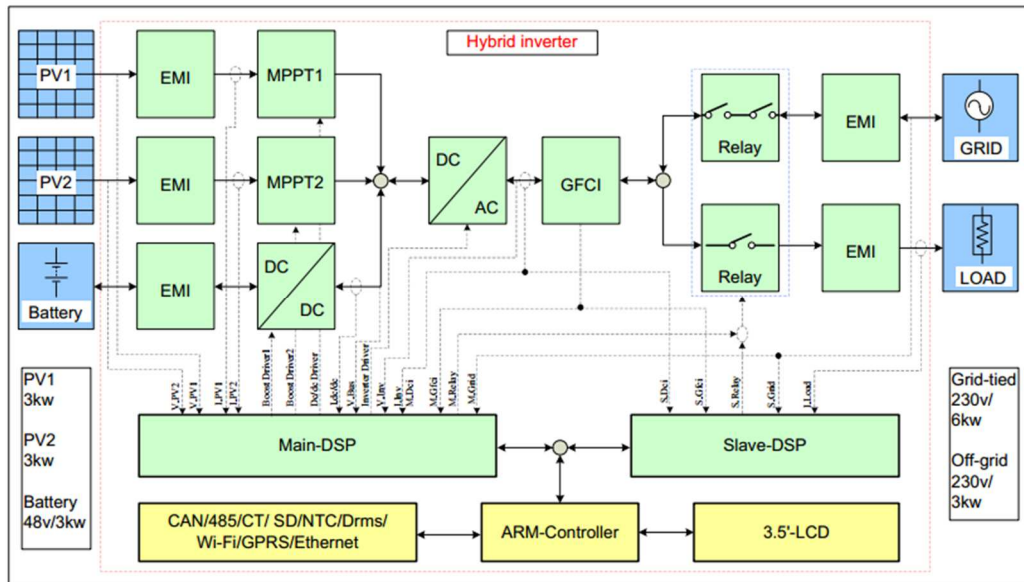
Hybrid inverter

PV1

PV2

Battery

EMI

EMI

EMI

MPPT1

MPPT2

DC

DC

DC

AC

GFCI

Relay

Relay

EMI

EMI

GRID

LOAD

V_PV2
V_PV1
I_PV1
I_PV2
Boost Driver1
Boost Driver2
Dc/dc Driver
I_dc/dc
V_Bus
Inverter Driver
V_Inv
I_Inv
M_Dci
M_Gfci
M_Relay
M_Grid

S_Dci
S_Gfci
S_Relay
S_Grid
I_Load

Main-DSP

Slave-DSP

PV1
3kw

PV2
3kw

Battery
48v/3kw

Grid-tied
230v/
6kw

Off-grid
230v/
3kw

CAN/485/CT/ SD/NTC/Drms/
Wi-Fi/GPRS/Ethernet

ARM-Controller

3.5'-LCD